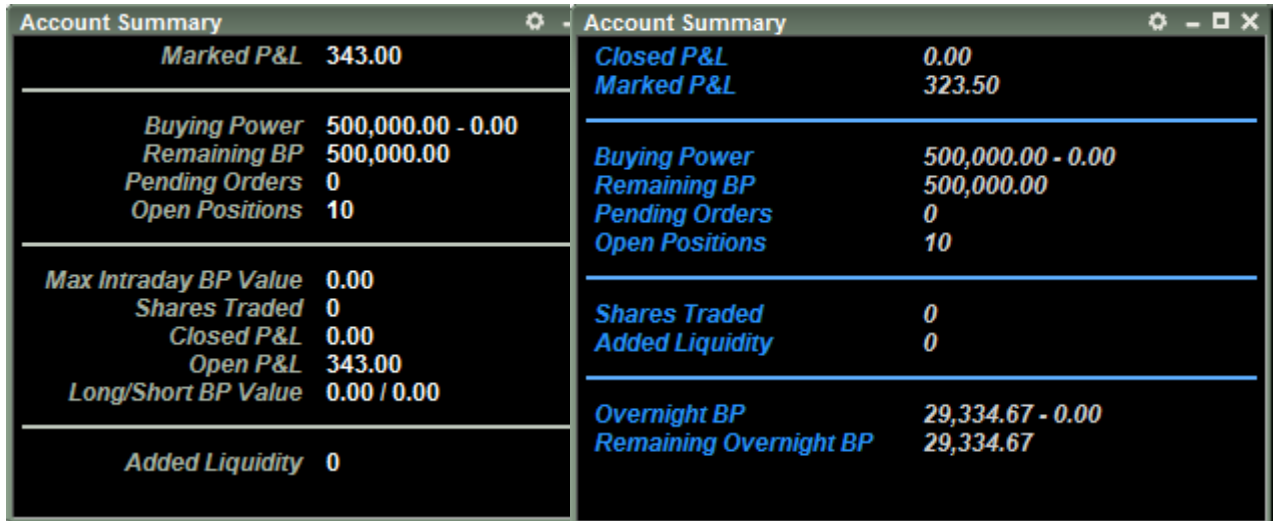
Account Summary

| | |
|---|---|
| Marked P&L | 343.00 |
| Buying Power | 500,000.00 - 0.00 |
| Remaining BP | 500,000.00 |
| Pending Orders | 0 |
| Open Positions | 10 |
| Max Intraday BP Value | 0.00 |
| Shares Traded | 0 |
| Closed P&L | 0.00 |
| Open P&L | 343.00 |
| Long/Short BP Value | 0.00 / 0.00 |
| Added Liquidity | 0 |

Account Summary

| | |
|---|---|
| Closed P&L | 0.00 |
| Marked P&L | 323.50 |
| Buying Power | 500,000.00 - 0.00 |
| Remaining BP | 500,000.00 |
| Pending Orders | 0 |
| Open Positions | 10 |
| Shares Traded | 0 |
| Added Liquidity | 0 |
| Overnight BP | 29,334.67 - 0.00 |
| Remaining Overnight BP | 29,334.67 |